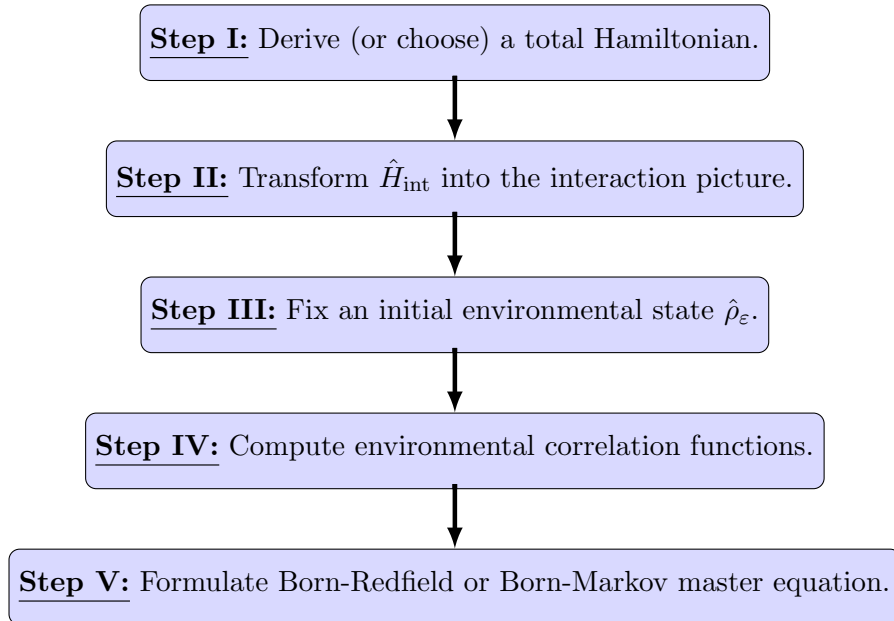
Step I: Derive (or choose) a total Hamiltonian.

Step II: Transform $\hat{H}_{\text{int}}$ into the interaction picture.

Step III: Fix an initial environmental state $\hat{\rho}_{\varepsilon}$.

Step IV: Compute environmental correlation functions.

Step V: Formulate Born-Redfield or Born-Markov master equation.